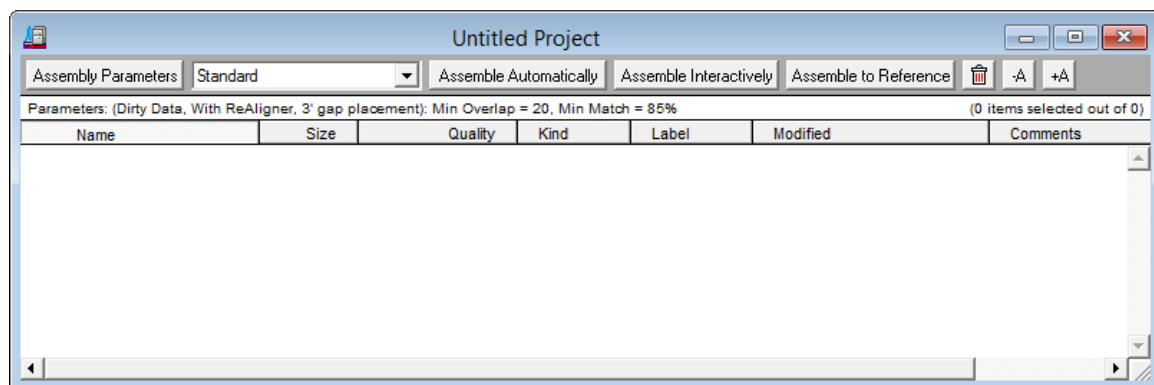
Untitled Project

Assembly Parameters | Standard | Assemble Automatically | Assemble Interactively | Assemble to Reference | -A | +A

Parameters: (Dirty Data, With ReAligner, 3' gap placement): Min Overlap = 20, Min Match = 85%

(0 items selected out of 0)

| Name | Size | Quality | Kind | Label | Modified | Comments |
|---|---|---|---|---|---|---|